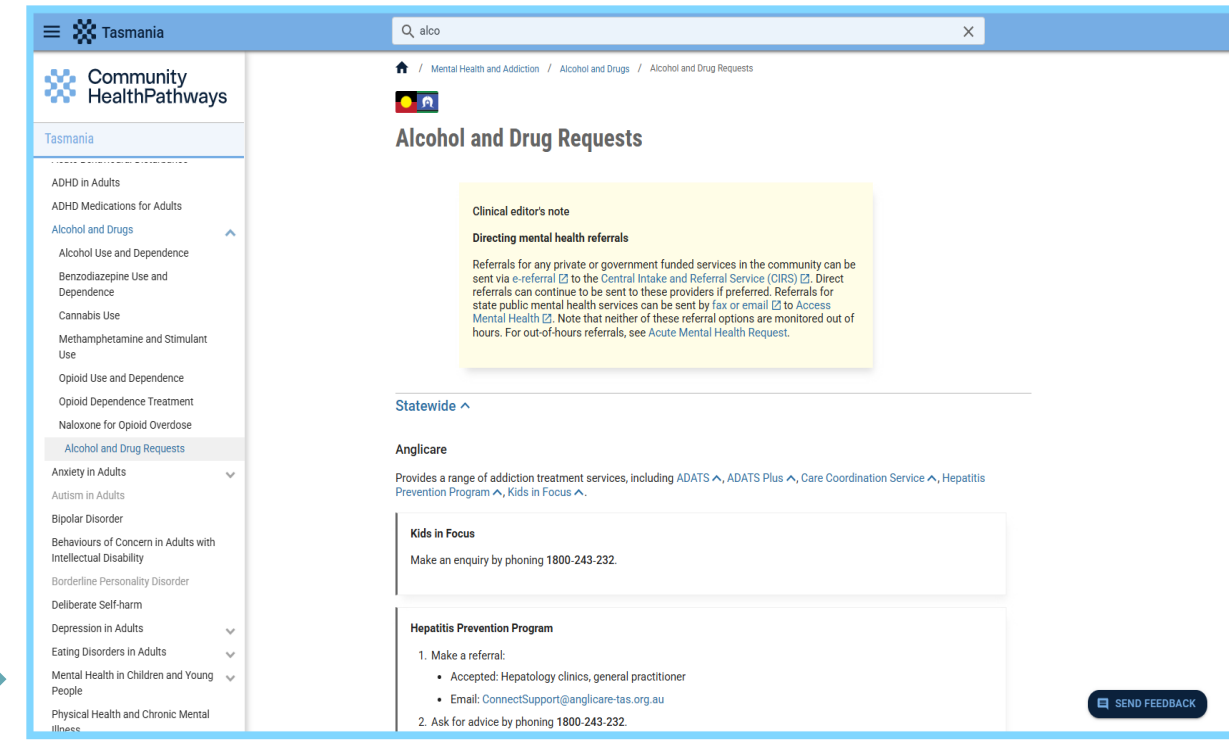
Tasmania

alco

Community HealthPathways

Tasmania

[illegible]

ADHD in Adults

ADHD Medications for Adults

Alcohol and Drugs

Alcohol Use and Dependence

Benzodiazepine Use and Dependence

Cannabis Use

Methamphetamine and Stimulant Use

Opioid Use and Dependence

Opioid Dependence Treatment

Naloxone for Opioid Overdose

Alcohol and Drug Requests

Anxiety in Adults

Autism in Adults

Bipolar Disorder

Behaviours of Concern in Adults with Intellectual Disability

Borderline Personality Disorder

Deliberate Self-harm

Depression in Adults

Eating Disorders in Adults

Mental Health in Children and Young People

Physical Health and Chronic Mental Illness

Mental Health and Addiction / Alcohol and Drugs / Alcohol and Drug Requests

Alcohol and Drug Requests

Clinical editor's note

Directing mental health referrals

Referrals for any private or government funded services in the community can be sent via e-referral to the Central Intake and Referral Service (CIRS). Direct referrals can continue to be sent to these providers if preferred. Referrals for state public mental health services can be sent by fax or email to Access Mental Health. Note that neither of these referral options are monitored out of hours. For out-of-hours referrals, see Acute Mental Health Request.

Statewide

Anglicare

Provides a range of addiction treatment services, including ADATS, ADATS Plus, Care Coordination Service, Hepatitis Prevention Program, Kids in Focus.

Kids in Focus

Make an enquiry by phoning 1800-243-232.

Hepatitis Prevention Program

1. Make a referral:
• Accepted: Hepatology clinics, general practitioner
• Email: ConnectSupport@anglicare-tas.org.au
2. Ask for advice by phoning 1800-243-232.

SEND FEEDBACK